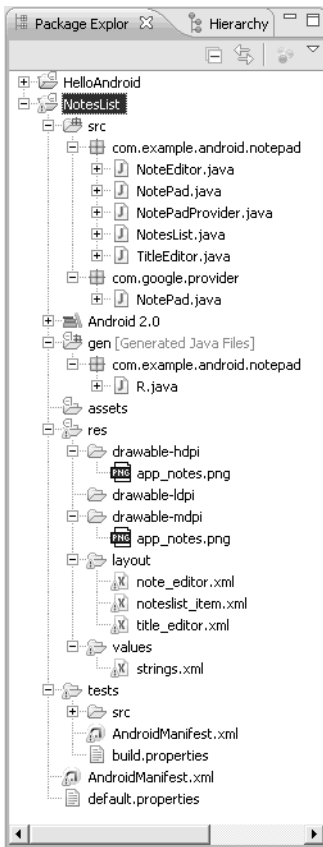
Package Explor
Hierarchy

HelloAndroid
NotesList
src
com.example.android.notepad
NoteEditor.java
NotePad.java
NotePadProvider.java
NotesList.java
TitleEditor.java
com.google.provider
NotePad.java
Android 2.0
gen [Generated Java Files]
com.example.android.notepad
R.java
assets
res
drawable-hdpi
app_notes.png
drawable-ldpi
drawable-mdpi
app_notes.png
layout
note_editor.xml
noteslist_item.xml
title_editor.xml
values
strings.xml
tests
src
AndroidManifest.xml
build.properties
AndroidManifest.xml
default.properties